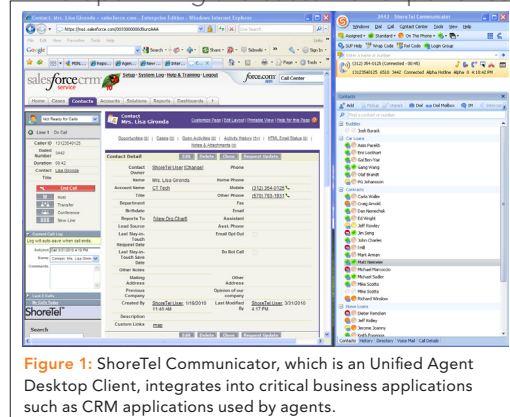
Contact: Mrs. Lisa Gironda ~ salesforce.com - Enterprise Edition - Windows Internet Explorer

ShoreTel Communicator

salesforce crm service

Setup · System Log · Help & Training · Logout

force.com

Call Center

Home | Cases | Contacts | Accounts | Solutions | Reports | Dashboards

Not Ready for Calls

Line 1 On Call

Caller ID 13122640125

Dialed Number 5442

Duration 00:42

Contact Lisa Gironda

Title

End Call

Hold

Transfer

Conference

New Line

Contact
Mrs. Lisa Gironda

Opportunities (0) | Cases (0) | Open Activities (0) | Activity History (0) | HTML Email Status (0) | Notes & Attachments (0)

Contact Detail

Edit | Delete | Clone | Request Update

| | | | |
|---|---|---|---|
| Contact Owner | ShoreTel User [Change] | Phone | |
| Name | Mrs. Lisa Gironda | Home Phone | |
| Account Name | CT Tech | Mobile | (312) 264-0125 |
| Title | | Other Phone | (570) 750-1931 |
| Department | | Fax | |
| Birthdate | | Email | |
| Reports To | [View Org Chart] | Assistant | |
| Lead Source | | Asst. Phone | |
| Last Stay-in-Touch Request Date | | Email Opt Out | |
| Last Stay-in-Touch Save Date | | Do Not Call | |
| Other Notes | | | |
| Mailing Address | | Other Address | |
| Previous Company | | Employee of our company | |
| Created By | ShoreTel User, 1/18/2010 11:45 AM | Last Modified By | ShoreTel User, 3/31/2010 4:17 PM |
| Description | | | |
| Custom Links | map | | |

ShoreTel

Search

(312) 264-0125 (Connected - 00:45)

13122640125 6510 5442 Connected Alpha Hotline Alpha 0 4:10:42 PM

Contacts

Buddies

Josh Barack

Co-Workers

Alois Pesetti

Eric Ludwack

Gol Ben-Yair

Liang Wang

Olaf Brandt

PG Johansson

Others

Carlo Waller

Craig Arnold

Dan Nemechek

Ed Wright

Jeff Rowley

Jin Song

John Charles

Jrrill

Mark Arnzen

Matt Niemann

Michael Marcovicio

Michael Sadler

Mike Sciotis

Mike Sciotis

Richard Winslow

Dieter Frandsen

Jeff Ridley

Jerome Joanny

Figure 1: ShoreTel Communicator, which is an Unified Agent Desktop Client, integrates into critical business applications such as CRM applications used by agents.